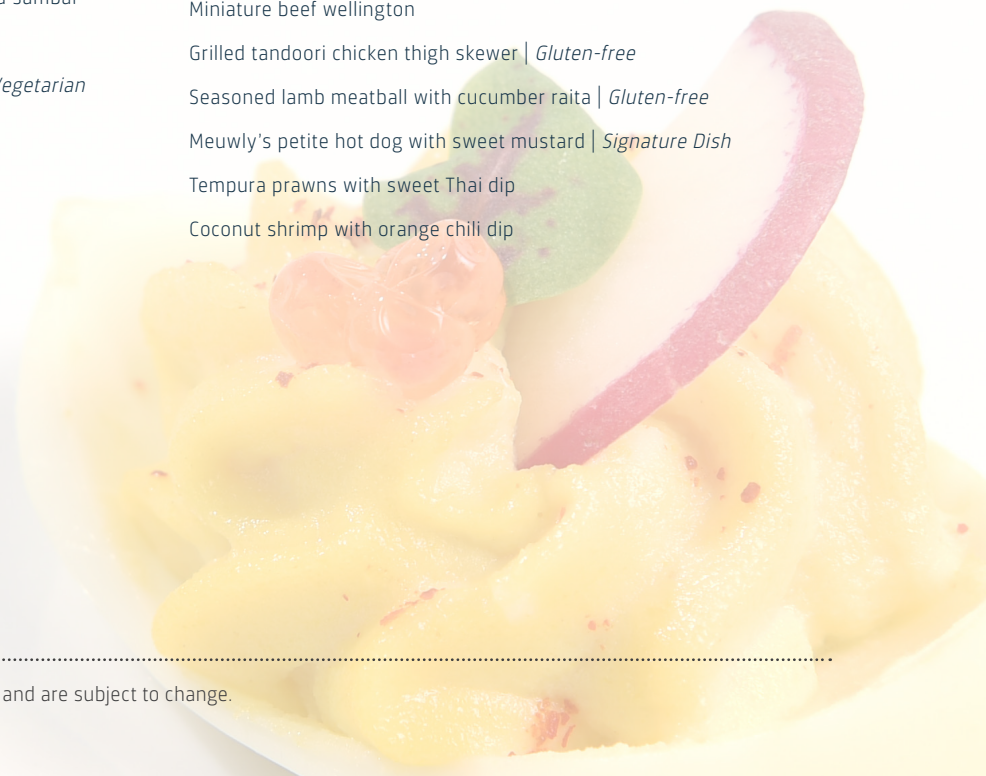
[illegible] sambal

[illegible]egetarian

Miniature beef wellington

Grilled tandoori chicken thigh skewer | *Gluten-free*

Seasoned lamb meatball with cucumber raita | *Gluten-free*

Meuwly's petite hot dog with sweet mustard | *Signature Dish*

Tempura prawns with sweet Thai dip

Coconut shrimp with orange chili dip

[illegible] and are subject to change.